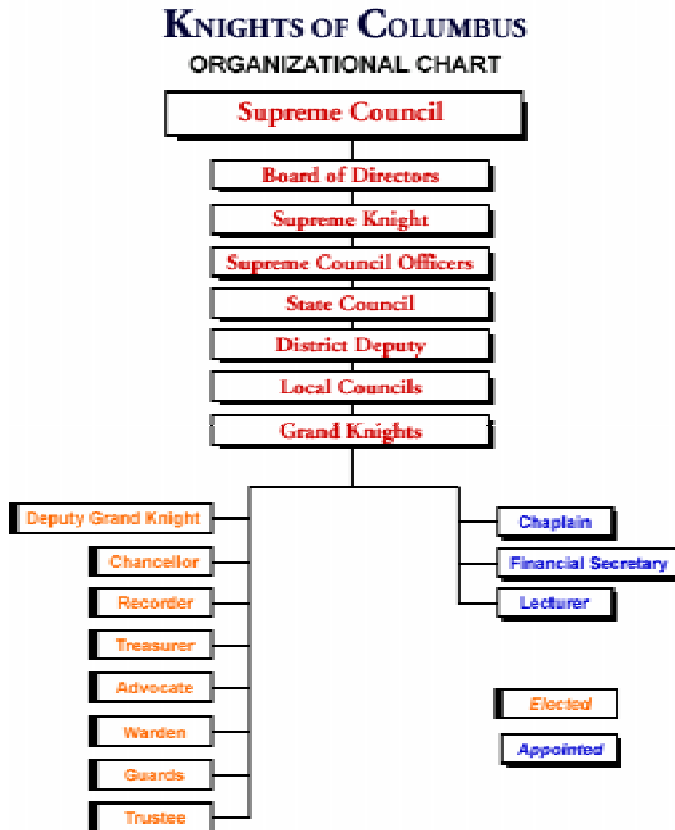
KNIGHTS OF COLUMBUS
ORGANIZATIONAL CHART

Supreme Council

Board of Directors

Supreme Knight

Supreme Council Officers

State Council

District Deputy

Local Councils

Grand Knights

Deputy Grand Knight

Chancellor

Recorder

Treasurer

Advocate

Warden

Guards

Trustee

Chaplain

Financial Secretary

Lecturer

Elected

Appointed